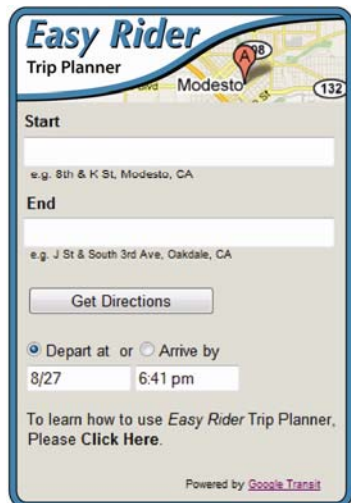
Easy Rider
Trip Planner

98
A
Modesto
132
Blvd
St

Start

e.g. 8th & K St, Modesto, CA

End

e.g. J St & South 3rd Ave, Oakdale, CA

Get Directions

Depart at or Arrive by

8/27 6:41 pm

To learn how to use Easy Rider Trip Planner, Please Click Here.

Powered by Google Transit